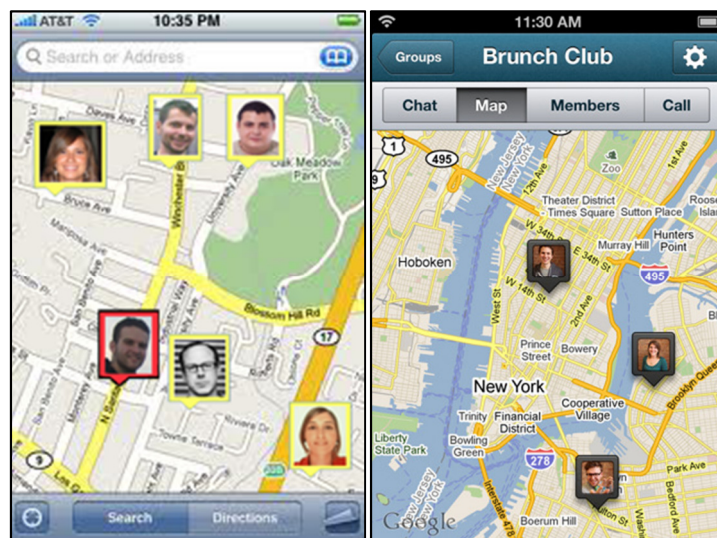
AT&T 10:35 PM

Search or Address

Oak Meadow Park

Bruce Ave

Winchester Blvd

University Ave

Blossom Hill Rd

17

9

Search Directions

11:30 AM

Groups Brunch Club

Chat Map Members Call

495

New Jersey New York

Zoo

Theater District - Times Square

Sutton Place

Hoboken

Murray Hill

Hunters Point

W 34th St

E 34th St

495

Prince Street

Bowery

New York

Cooperative Village

Trinity

Financial District

Liberty State Park

Bowling Green

278

Boerum Hill

Park Ave

Brooklyn Queens Expy

Google